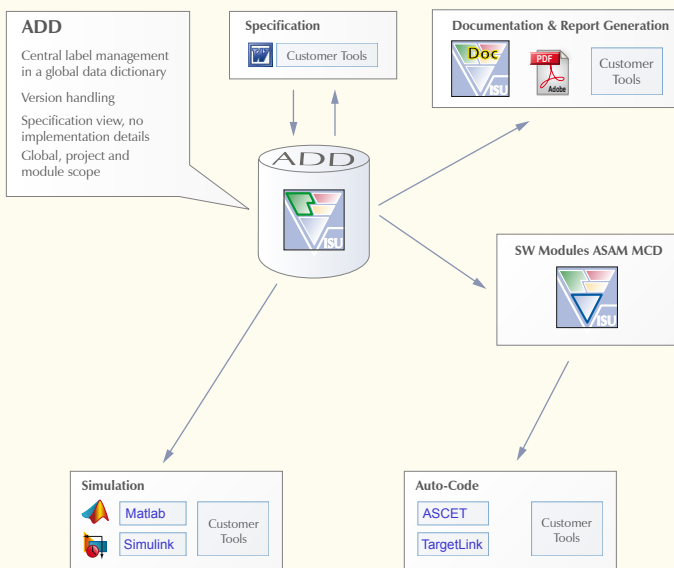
ADD

Central label management in a global data dictionary

Version handling

Specification view, no implementation details

Global, project and module scope

Specification

Customer Tools

Documentation & Report Generation

Doc

ISU

PDF

Adobe

Customer Tools

ADD

ISU

SW Modules ASAM MCD

ISU

Simulation

Matlab

Simulink

Customer Tools

Auto-Code

ASCET

TargetLink

Customer Tools